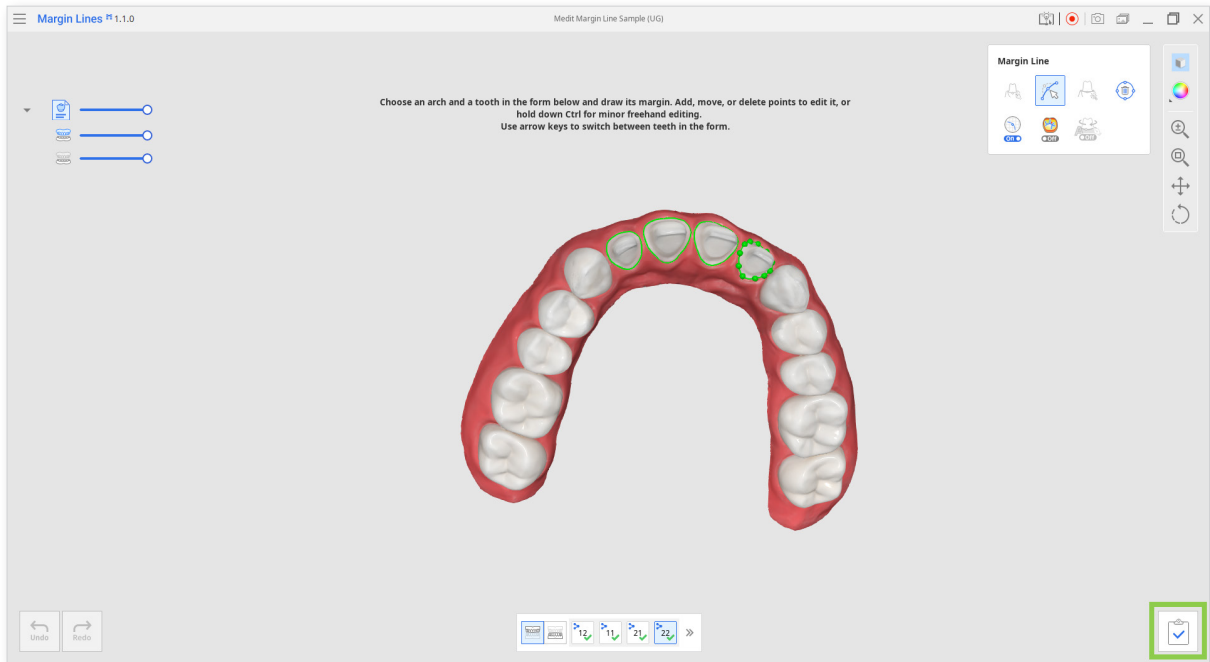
Margin Lines 1.1.0

Medit Margin Line Sample (UG)

Choose an arch and a tooth in the form below and draw its margin. Add, move, or delete points to edit it, or hold down Ctrl for minor freehand editing.
Use arrow keys to switch between teeth in the form.

Margin Line

On

Off

Off

Undo

Redo

12

11

21

22

»